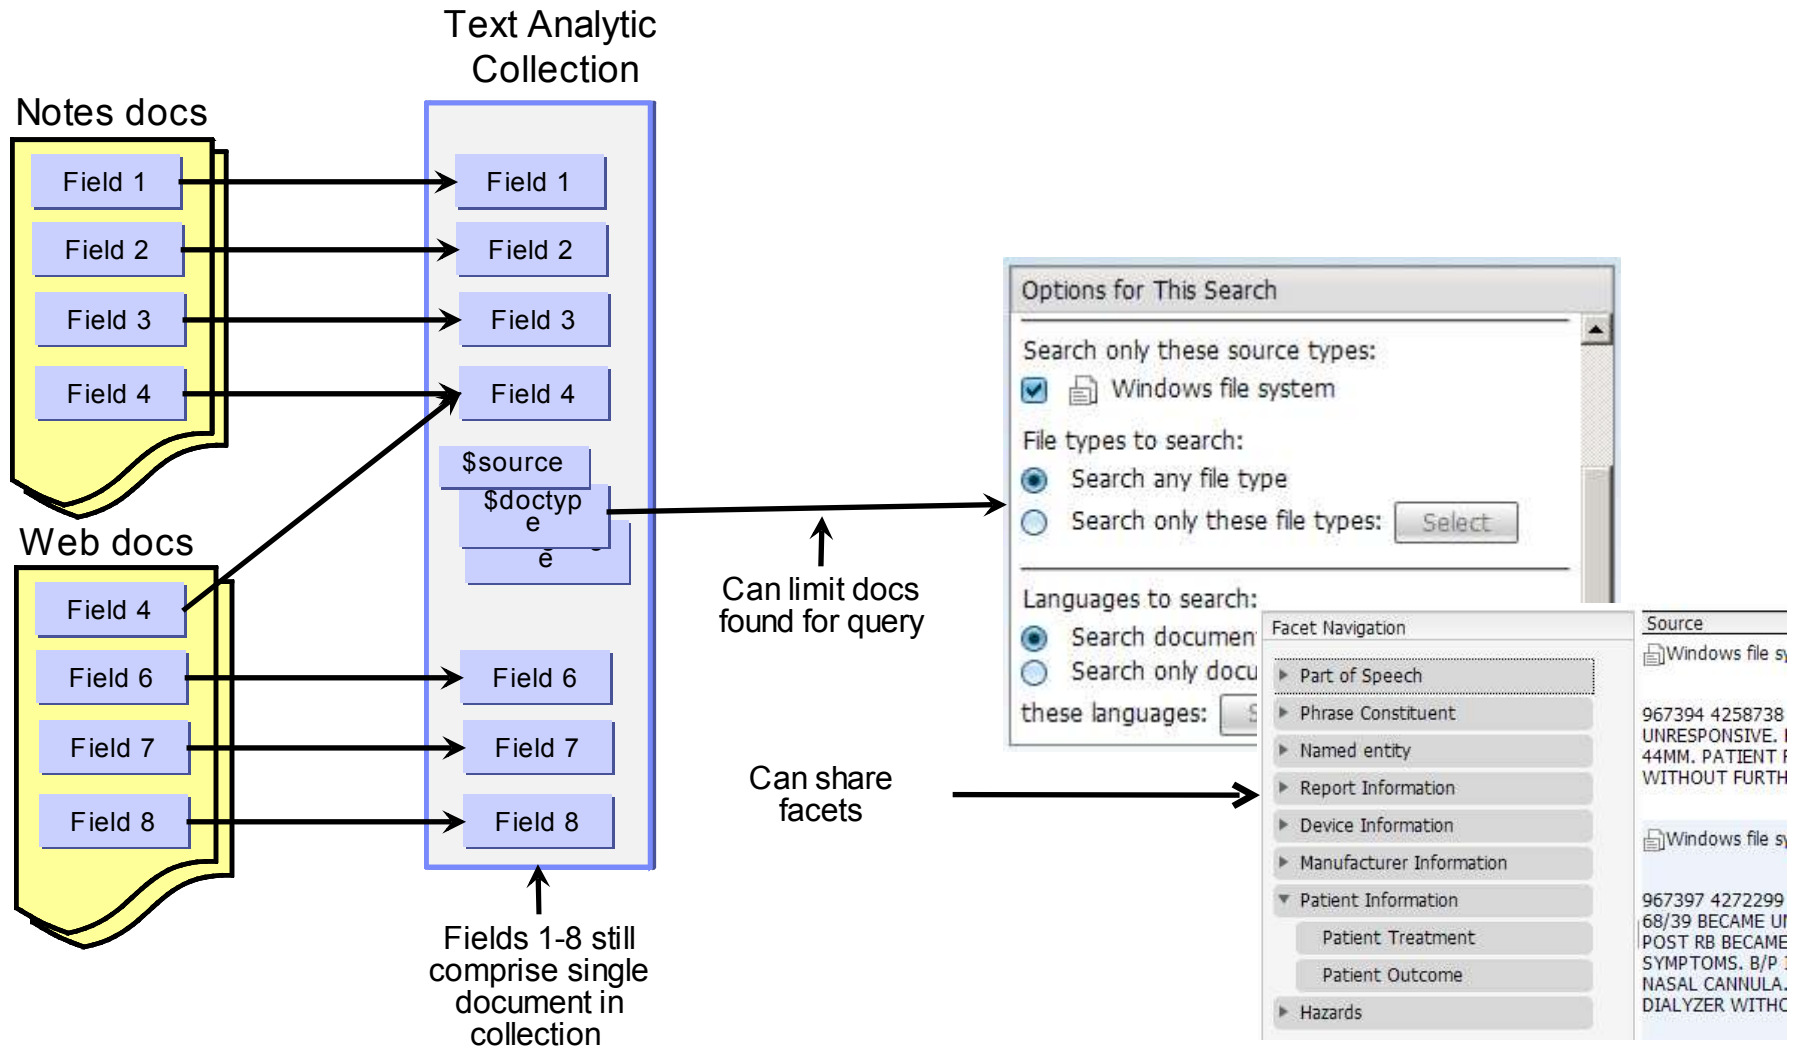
Text Analytic Collection

Notes docs

Field 1
Field 2
Field 3
Field 4

Web docs

Field 4
Field 6
Field 7
Field 8

Field 1
Field 2
Field 3
Field 4
$source
$doctype
e
Field 6
Field 7
Field 8

Fields 1-8 still comprise single document in collection

Can limit docs found for query

Can share facets

Options for This Search

Search only these source types:
Windows file system

File types to search:
Search any file type
Search only these file types: Select

Languages to search:
Search documen
Search only docu
these languages:

Facet Navigation
Part of Speech
Phrase Constituent
Named entity
Report Information
Device Information
Manufacturer Information
Patient Information
Patient Treatment
Patient Outcome
Hazards

Source
Windows file sy
967394 4258738
UNRESPONSIVE. I
44MM. PATIENT F
WITHOUT FURTH
Windows file sy
967397 4272299
68/39 BECAME UI
POST RB BECAME
SYMPTOMS. B/P 1
NASAL CANNULA.
DIALYZER WITHO